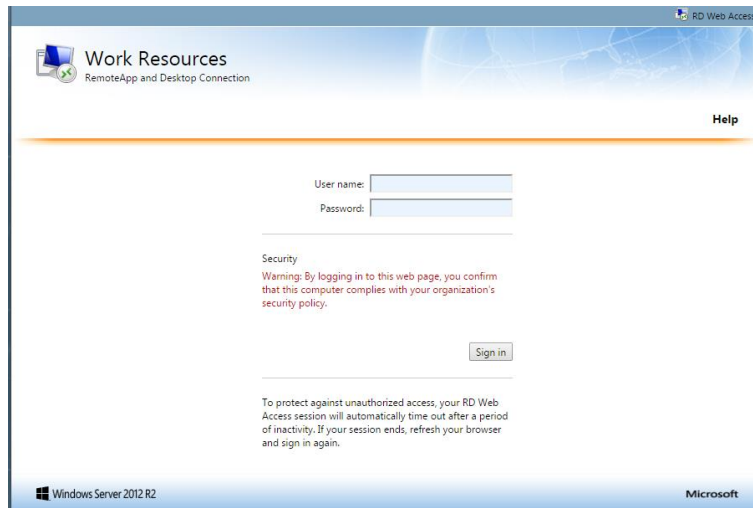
RD Web Access

Work Resources
RemoteApp and Desktop Connection

Help

User name:
Password:

Security
Warning: By logging in to this web page, you confirm that this computer complies with your organization's security policy.

Sign in

To protect against unauthorized access, your RD Web Access session will automatically time out after a period of inactivity. If your session ends, refresh your browser and sign in again.

Windows Server 2012 R2

Microsoft